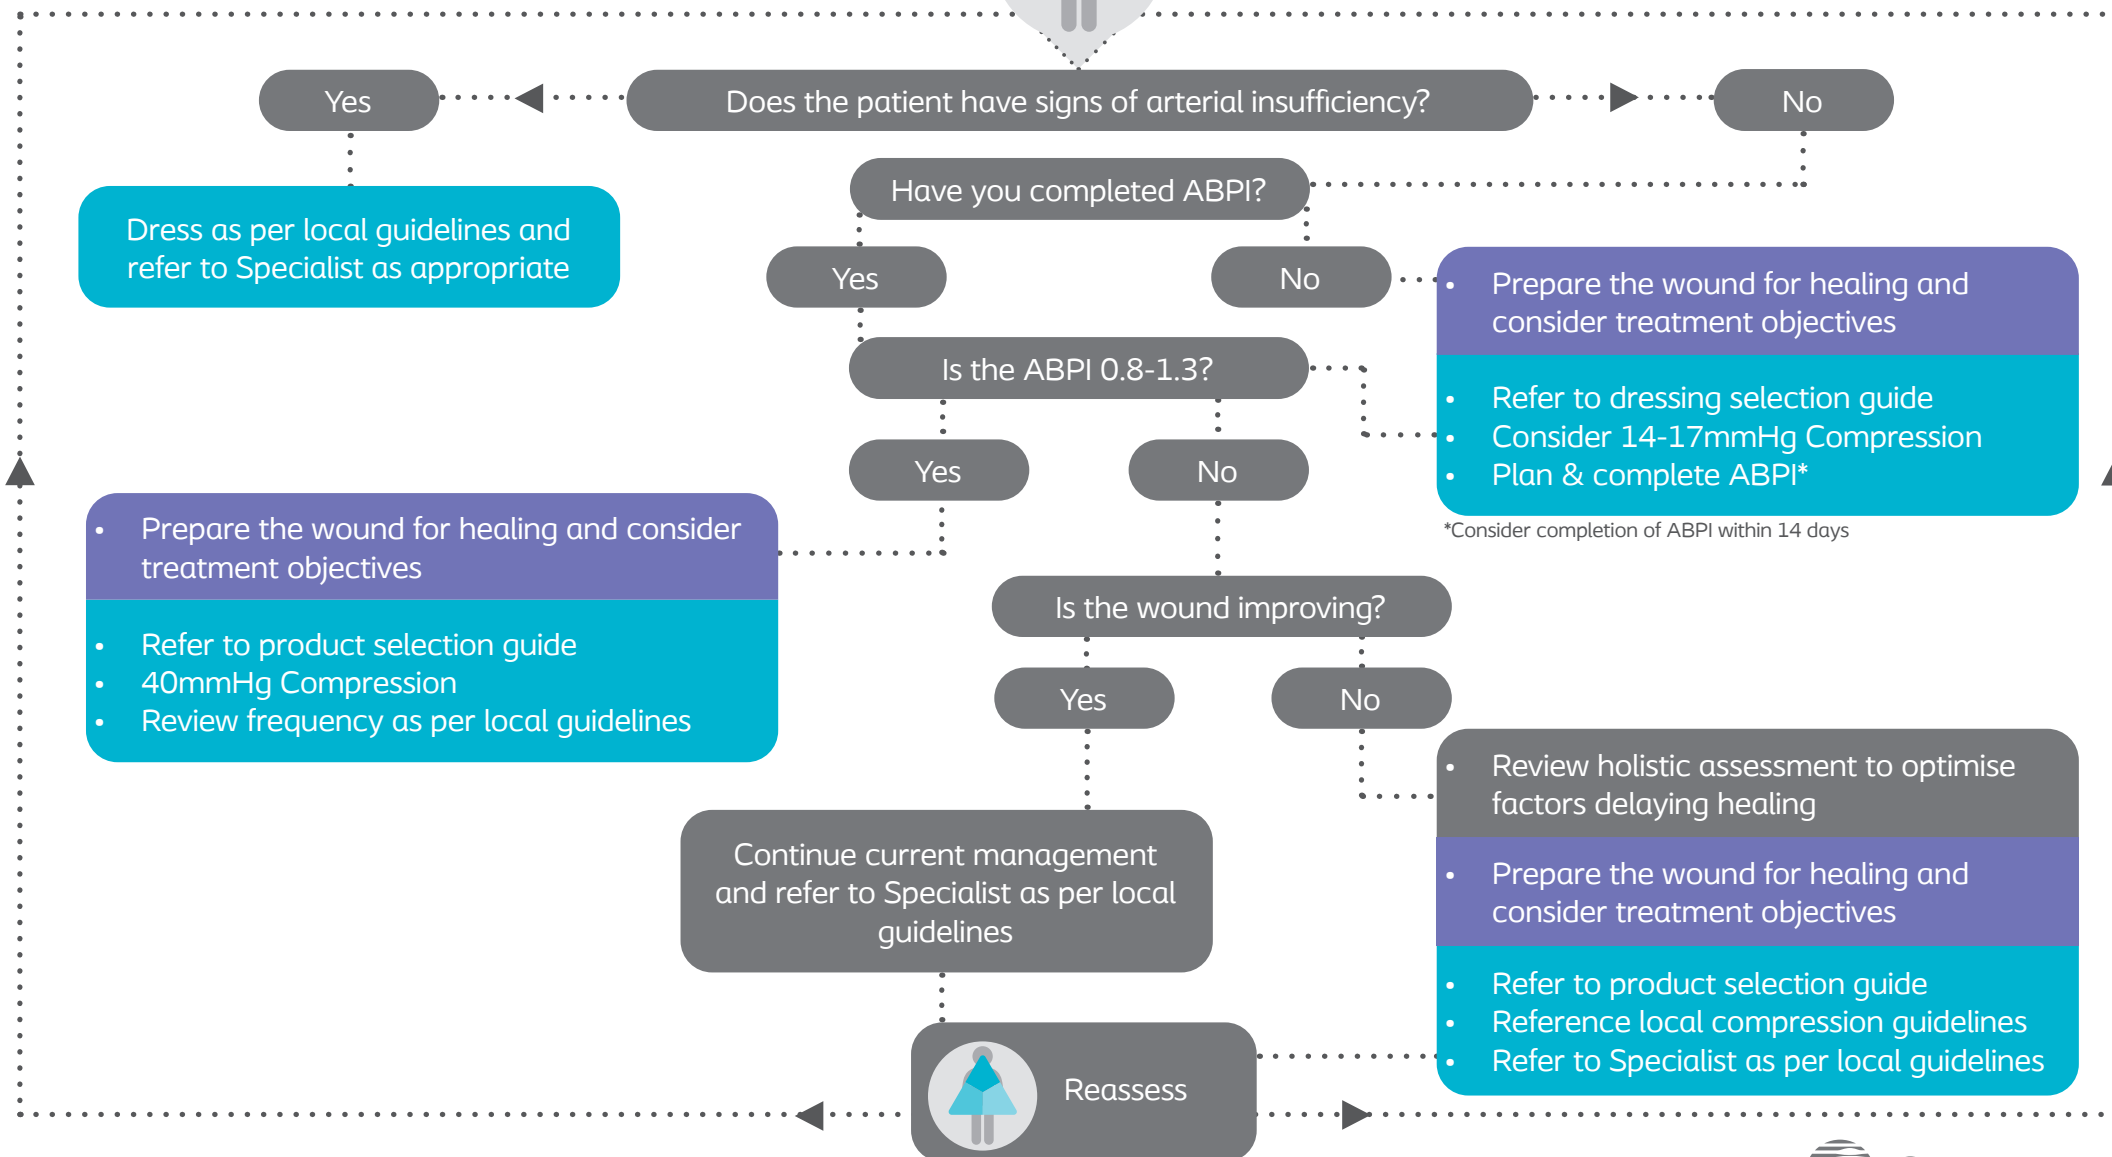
Does the patient have signs of arterial insufficiency?

Yes

No

Dress as per local guidelines and refer to Specialist as appropriate

Have you completed ABPI?

Yes

No

- Prepare the wound for healing and consider treatment objectives

- Refer to dressing selection guide
- Consider 14-17mmHg Compression
- Plan & complete ABPI*

*Consider completion of ABPI within 14 days

Is the ABPI 0.8-1.3?

Yes

No

- Prepare the wound for healing and consider treatment objectives

- Refer to product selection guide
- 40mmHg Compression
- Review frequency as per local guidelines

Is the wound improving?

Yes

No

- Review holistic assessment to optimise factors delaying healing

- Prepare the wound for healing and consider treatment objectives

- Refer to product selection guide
- Reference local compression guidelines
- Refer to Specialist as per local guidelines

Continue current management and refer to Specialist as per local guidelines

Reassess